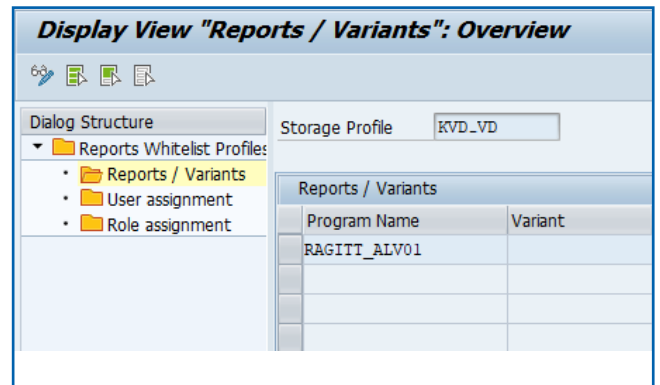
Display View "Reports / Variants": Overview

Dialog Structure
Reports Whitelist Profiles
Reports / Variants
User assignment
Role assignment

Storage Profile KVD_VD

Reports / Variants

| Program Name | Variant |
|---|---|
| RAGITT_ALV01 | |
| | |
| | |
| | |